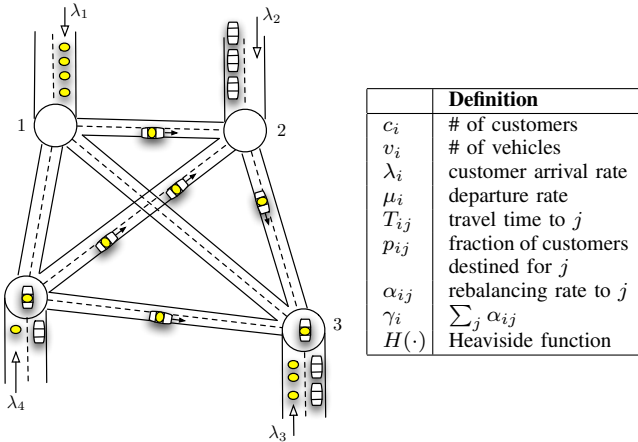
$\lambda_1$

$\lambda_2$

1

2

3

$\lambda_4$

$\lambda_3$

| | **Definition** |
|---|---|
| $c_i$ | # of customers |
| $v_i$ | # of vehicles |
| $\lambda_i$ | customer arrival rate |
| $\mu_i$ | departure rate |
| $T_{ij}$ | travel time to $j$ |
| $p_{ij}$ | fraction of customers destined for $j$ |
| $\alpha_{ij}$ | rebalancing rate to $j$ |
| $\gamma_i$ | $\sum_j \alpha_{ij}$ |
| $H(\cdot)$ | Heaviside function |